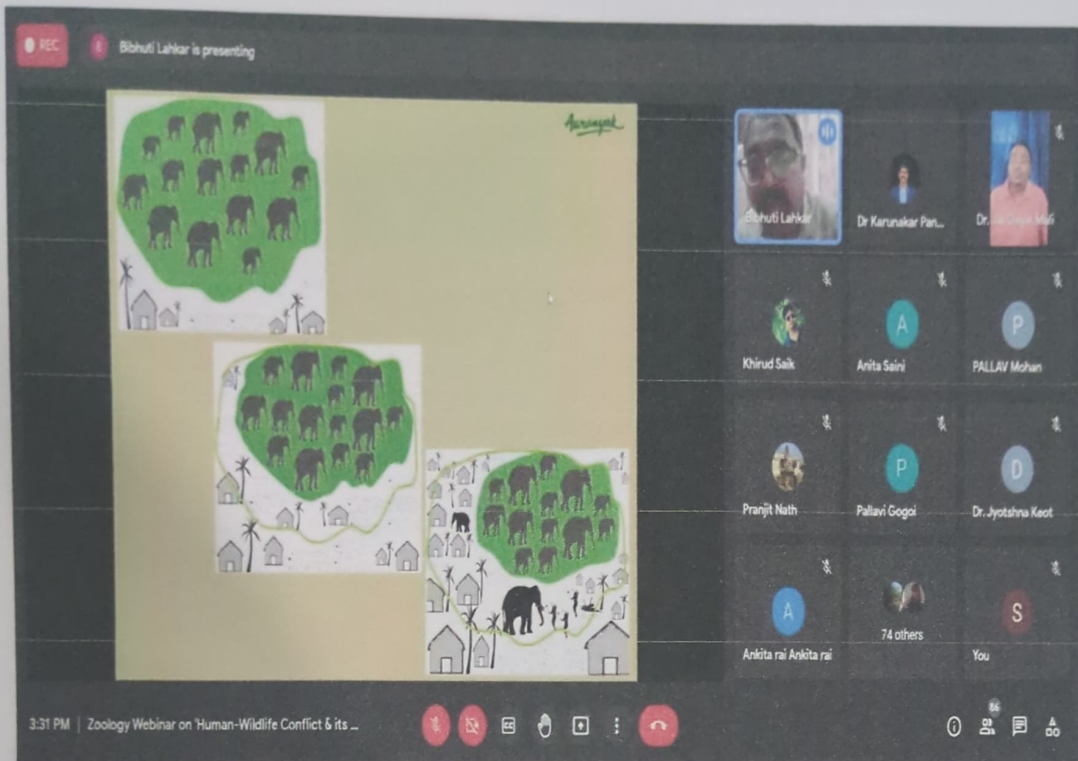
REC

Bibhuti Lahkar is presenting

Aaranyak

Bibhuti Lahkar

Dr Karunakar Pan...

Dr. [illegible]

A

P

Khirud Saik

Anita Saini

PALLAV Mohan

P

D

Pranjit Nath

Pallavi Gogoi

Dr. Jyotshna Keot

A

74 others

S

Ankita rai Ankita rai

You

3:31 PM | Zoology Webinar on 'Human-Wildlife Conflict & its ...

86